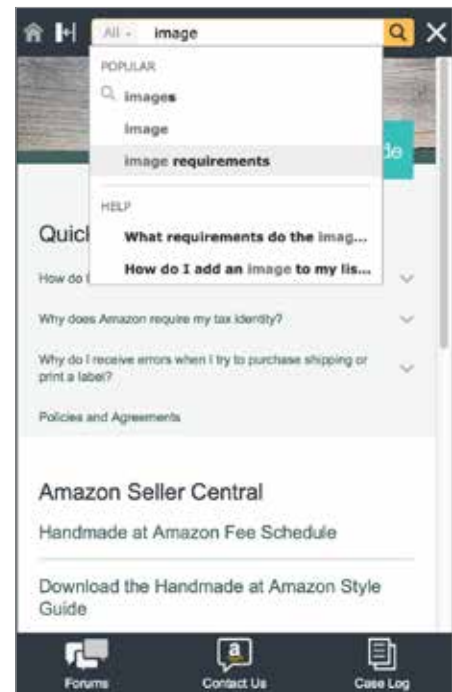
All image

POPULAR

images

image

image requirements

HELP

What requirements do the imag...

How do I add an image to my lis...

de

Quick

How do I

Why does Amazon require my tax identity?

Why do I receive errors when I try to purchase shipping or print a label?

Policies and Agreements

Amazon Seller Central

Handmade at Amazon Fee Schedule

Download the Handmade at Amazon Style Guide

Forums

Contact Us

Case Log